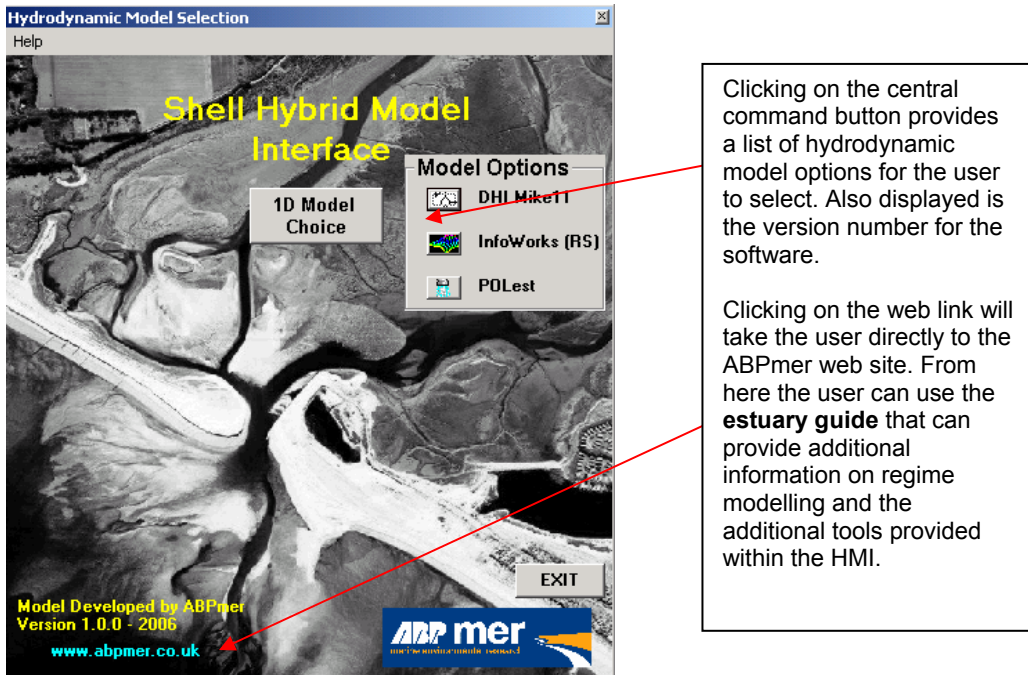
Hydrodynamic Model Selection
Help

Shell Hybrid Model Interface

1D Model Choice

Model Options
DHI Mike11
InfoWorks (RS)
POLest

EXIT

Model Developed by ABPmer
Version 1.0.0 - 2006
www.abpmer.co.uk

ABP mer
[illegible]

Clicking on the central command button provides a list of hydrodynamic model options for the user to select. Also displayed is the version number for the software.

Clicking on the web link will take the user directly to the ABPmer web site. From here the user can use the **estuary guide** that can provide additional information on regime modelling and the additional tools provided within the HMI.